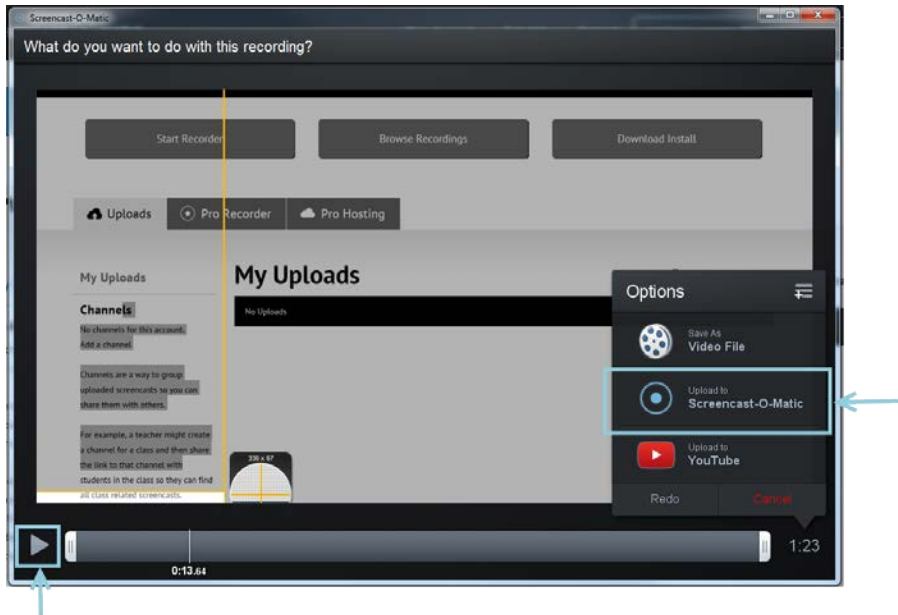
Screencast-O-Matic

What do you want to do with this recording?

Start Recorder

Browse Recordings

Download Install

Uploads

Pro Recorder

Pro Hosting

My Uploads

Channels

No channels for this account.

Add a channel

Channels are a way to group uploaded screencasts so you can share them with others.

For example, a teacher might create a channel for a class and then share the link to that channel with students in the class so they can find all class related screencasts.

My Uploads

No Uploads

336 x 67

Options

Save As
Video File

Upload to
Screencast-O-Matic

Upload to
YouTube

Redo

Cancel

0:13.64

1:23